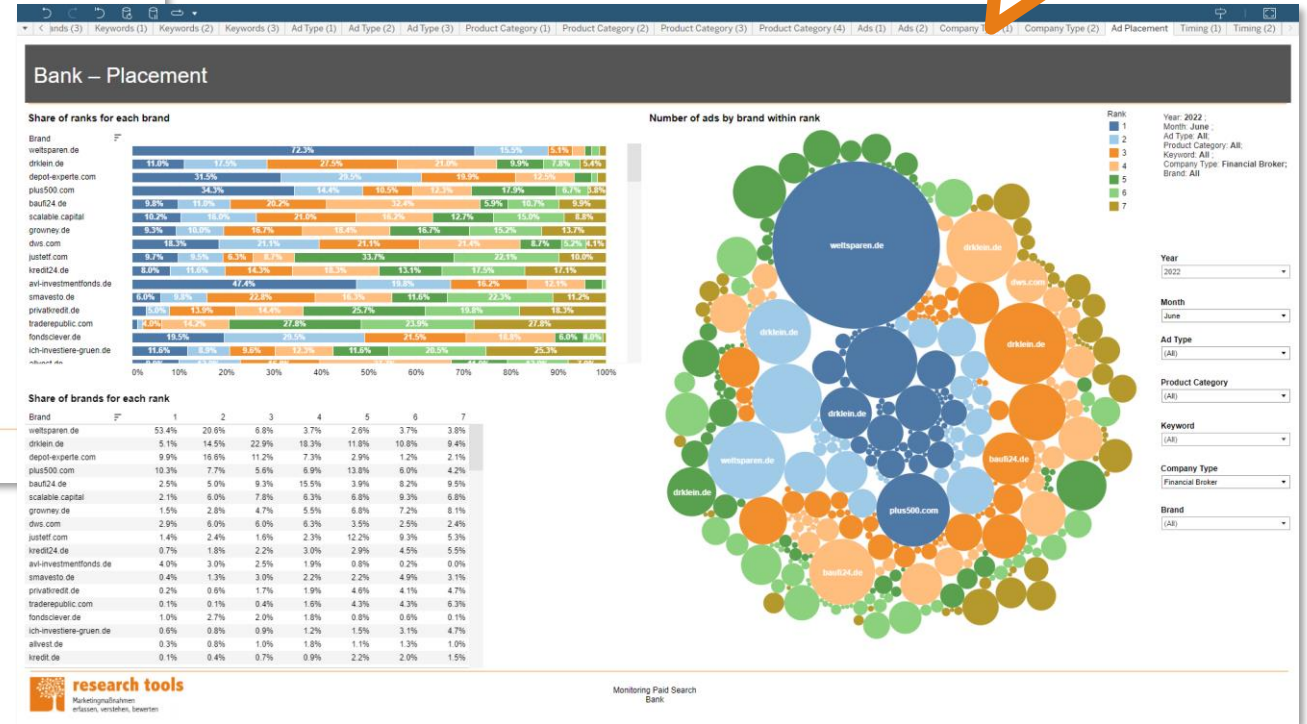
ands (3) | Keywords (1) | Keywords (2) | Keywords (3) | Ad Type (1) | Ad Type (2) | Ad Type (3) | Product Category (1) | Product Category (2) | Product Category (3) | Product Category (4) | Ads (1) | Ads (2) | Company Type (1) | Company Type (2) | Ad Placement | Timing (1) | Timing (2)

Bank – Placement

Share of ranks for each brand

| Brand | | | | | | | |
|---|---|---|---|---|---|---|---|
| weltsparen.de | 72.3% | 15.5% | 5.1% | | | | |
| drklein.de | 11.0% | 17.5% | 27.5% | 21.0% | 9.9% | 7.8% | 5.4% |
| depot-experte.com | 31.5% | | 29.5% | 19.9% | 12.5% | | |
| plus500.com | 34.3% | 14.4% | 10.5% | 12.3% | 17.9% | 6.7% | 3.8% |
| baufi24.de | 9.8% | 11.0% | 20.2% | 32.4% | 5.9% | 10.7% | 9.9% |
| scalable.capital | 10.2% | 16.0% | 21.0% | 18.2% | 12.7% | 15.0% | 8.8% |
| growney.de | 9.3% | 10.0% | 16.7% | 18.4% | 16.7% | 15.2% | 13.7% |
| dws.com | 18.3% | 21.1% | 21.1% | 21.4% | 8.7% | 5.2% | 4.1% |
| justetf.com | 9.7% | 9.5% | 6.3% | 8.7% | 33.7% | 22.1% | 10.0% |
| kredit24.de | 8.0% | 11.6% | 14.3% | 18.3% | 13.1% | 17.5% | 17.1% |
| avl-investmentfonds.de | 47.4% | | 19.8% | 16.2% | 12.1% | | |
| smavesto.de | 6.0% | 9.8% | 22.8% | 18.3% | 11.6% | 22.3% | 11.2% |
| privatkredit.de | 5.0% | 13.9% | 14.4% | 25.7% | 19.8% | 18.3% | |
| traderepublic.com | 4.0% | 14.2% | 27.8% | 23.9% | 27.8% | | |
| fondsclever.de | 19.5% | 29.5% | 21.5% | 18.3% | 6.0% | 4.0% | |
| ich-investiere-gruen.de | 11.6% | 8.9% | 9.6% | 12.3% | 11.6% | 20.5% | 25.3% |

0% 10% 20% 30% 40% 50% 60% 70% 80% 90% 100%

Share of brands for each rank

| Brand | 1 | 2 | 3 | 4 | 5 | 6 | 7 |
|---|---|---|---|---|---|---|---|
| weltsparen.de | 53.4% | 20.6% | 6.8% | 3.7% | 2.6% | 3.7% | 3.8% |
| drklein.de | 5.1% | 14.5% | 22.9% | 18.3% | 11.8% | 10.8% | 9.4% |
| depot-experte.com | 9.9% | 16.6% | 11.2% | 7.3% | 2.9% | 1.2% | 2.1% |
| plus500.com | 10.3% | 7.7% | 5.6% | 6.9% | 13.8% | 6.0% | 4.2% |
| baufi24.de | 2.5% | 5.0% | 9.3% | 15.5% | 3.9% | 8.2% | 9.5% |
| scalable.capital | 2.1% | 6.0% | 7.8% | 6.3% | 6.8% | 9.3% | 6.8% |
| growney.de | 1.5% | 2.8% | 4.7% | 5.5% | 6.8% | 7.2% | 8.1% |
| dws.com | 2.9% | 6.0% | 6.0% | 6.3% | 3.5% | 2.5% | 2.4% |
| justetf.com | 1.4% | 2.4% | 1.6% | 2.3% | 12.2% | 9.3% | 5.3% |
| kredit24.de | 0.7% | 1.8% | 2.2% | 3.0% | 2.9% | 4.5% | 5.5% |
| avl-investmentfonds.de | 4.0% | 3.0% | 2.5% | 1.9% | 0.8% | 0.2% | 0.0% |
| smavesto.de | 0.4% | 1.3% | 3.0% | 2.2% | 2.2% | 4.9% | 3.1% |
| privatkredit.de | 0.2% | 0.6% | 1.7% | 1.9% | 4.6% | 4.1% | 4.7% |
| traderepublic.com | 0.1% | 0.1% | 0.4% | 1.6% | 4.3% | 4.3% | 6.3% |
| fondsclever.de | 1.0% | 2.7% | 2.0% | 1.8% | 0.8% | 0.6% | 0.1% |
| ich-investiere-gruen.de | 0.6% | 0.8% | 0.9% | 1.2% | 1.5% | 3.1% | 4.7% |
| allvest.de | 0.3% | 0.8% | 1.0% | 1.8% | 1.1% | 1.3% | 1.0% |
| kredit.de | 0.1% | 0.4% | 0.7% | 0.9% | 2.2% | 2.0% | 1.5% |

Number of ads by brand within rank

weltsparen.de drklein.de dws.com drklein.de drklein.de drklein.de weltsparen.de baufi24.de drklein.de plus500.com baufi24.de

Rank
1
2
3
4
5
6
7

Year: 2022 ;
Month: June ;
Ad Type: All;
Product Category: All;
Keyword: All ;
Company Type: Financial Broker;
Brand: All

Year
2022

Month
June

Ad Type
(All)

Product Category
(All)

Keyword
(All)

Company Type
Financial Broker

Brand
(All)

research tools
Marketingmaßnahmen erfassen, verstehen, bewerten

Monitoring Paid Search
Bank